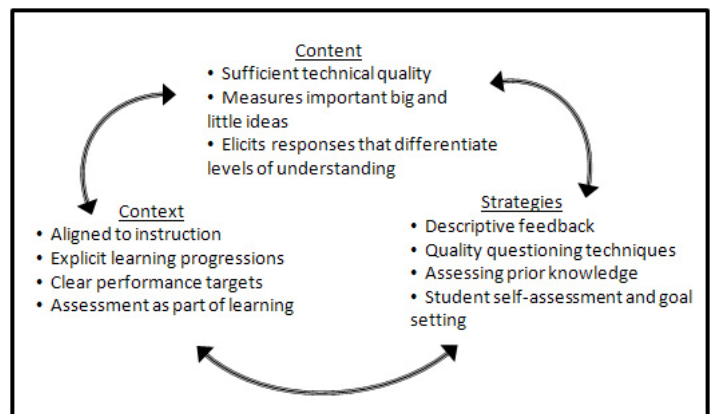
Content
• Sufficient technical quality
• Measures important big and little ideas
• Elicits responses that differentiate levels of understanding

Context
• Aligned to instruction
• Explicit learning progressions
• Clear performance targets
• Assessment as part of learning

Strategies
• Descriptive feedback
• Quality questioning techniques
• Assessing prior knowledge
• Student self-assessment and goal setting